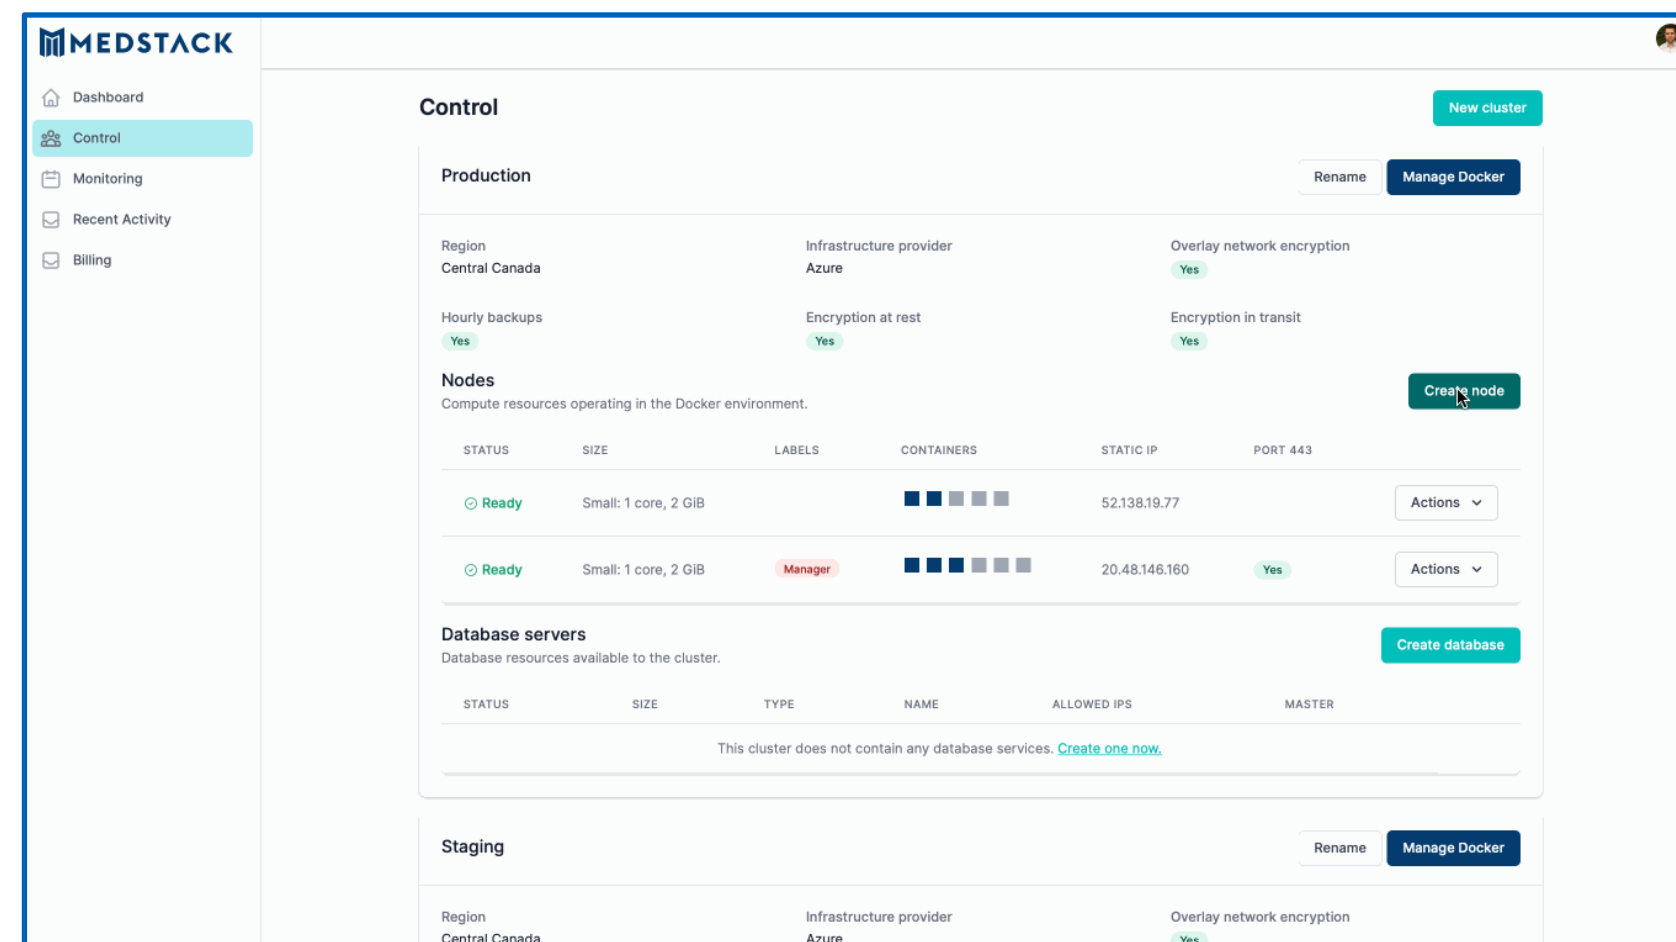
MEDSTACK

Dashboard
Control
Monitoring
Recent Activity
Billing

Control

New cluster

Production

Rename
Manage Docker

Region
Central Canada

Infrastructure provider
Azure

Overlay network encryption
Yes

Hourly backups
Yes

Encryption at rest
Yes

Encryption in transit
Yes

Nodes
Compute resources operating in the Docker environment.

Create node

| STATUS | SIZE | LABELS | CONTAINERS | STATIC IP | PORT 443 | |
|---|---|---|---|---|---|---|
| Ready | Small: 1 core, 2 GiB | | | 52.138.19.77 | | Actions |
| Ready | Small: 1 core, 2 GiB | Manager | | 20.48.146.160 | Yes | Actions |

Database servers
Database resources available to the cluster.

Create database

| STATUS | SIZE | TYPE | NAME | ALLOWED IPS | MASTER |
|---|---|---|---|---|---|

This cluster does not contain any database services. Create one now.

Staging

Rename
Manage Docker

Region
Central Canada

Infrastructure provider
Azure

Overlay network encryption
Yes